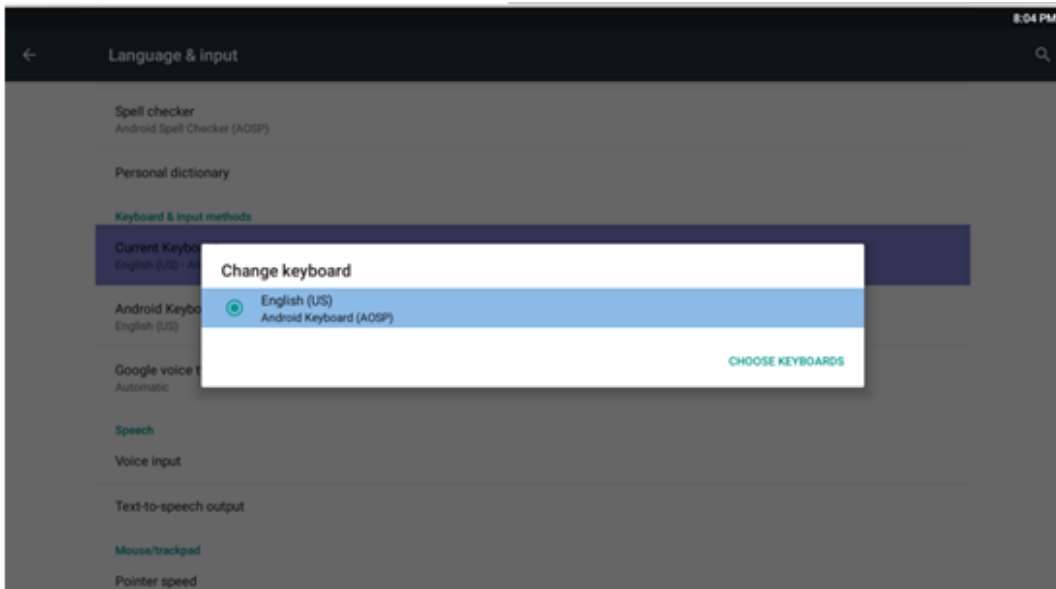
8:04 PM

Language & input

Spell checker
Android Spell Checker (AOSP)

Personal dictionary

Keyboard & input methods

Current Keybo
English (US) - A

Android Keybo
English (US)

Google voice t
Automatic

Speech

Voice input

Text-to-speech output

Mouse/trackpad

Pointer speed

Change keyboard

English (US)
Android Keyboard (AOSP)

CHOOSE KEYBOARDS